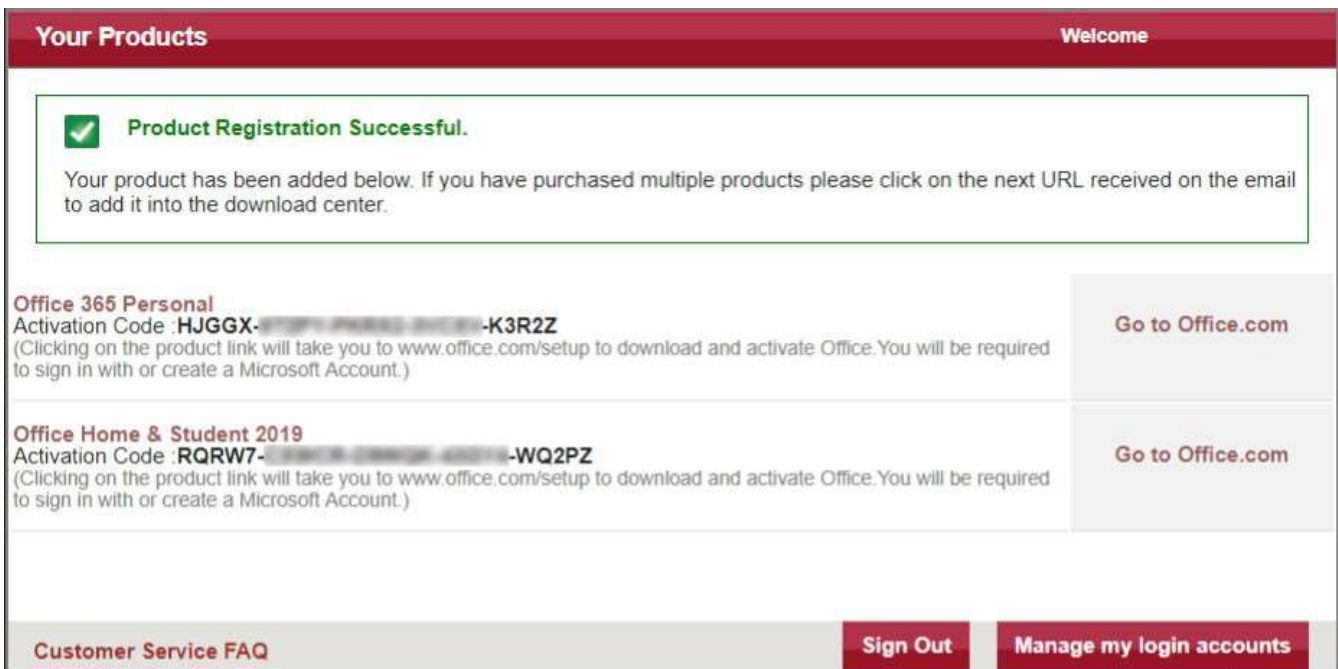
Your Products

Welcome

Product Registration Successful.

Your product has been added below. If you have purchased multiple products please click on the next URL received on the email to add it into the download center.

Office 365 Personal
Activation Code :HJGGX-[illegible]-K3R2Z
(Clicking on the product link will take you to www.office.com/setup to download and activate Office.You will be required to sign in with or create a Microsoft Account.)

Go to Office.com

Office Home & Student 2019
Activation Code :RQRW7-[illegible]-WQ2PZ
(Clicking on the product link will take you to www.office.com/setup to download and activate Office.You will be required to sign in with or create a Microsoft Account.)

Go to Office.com

Customer Service FAQ

Sign Out

Manage my login accounts